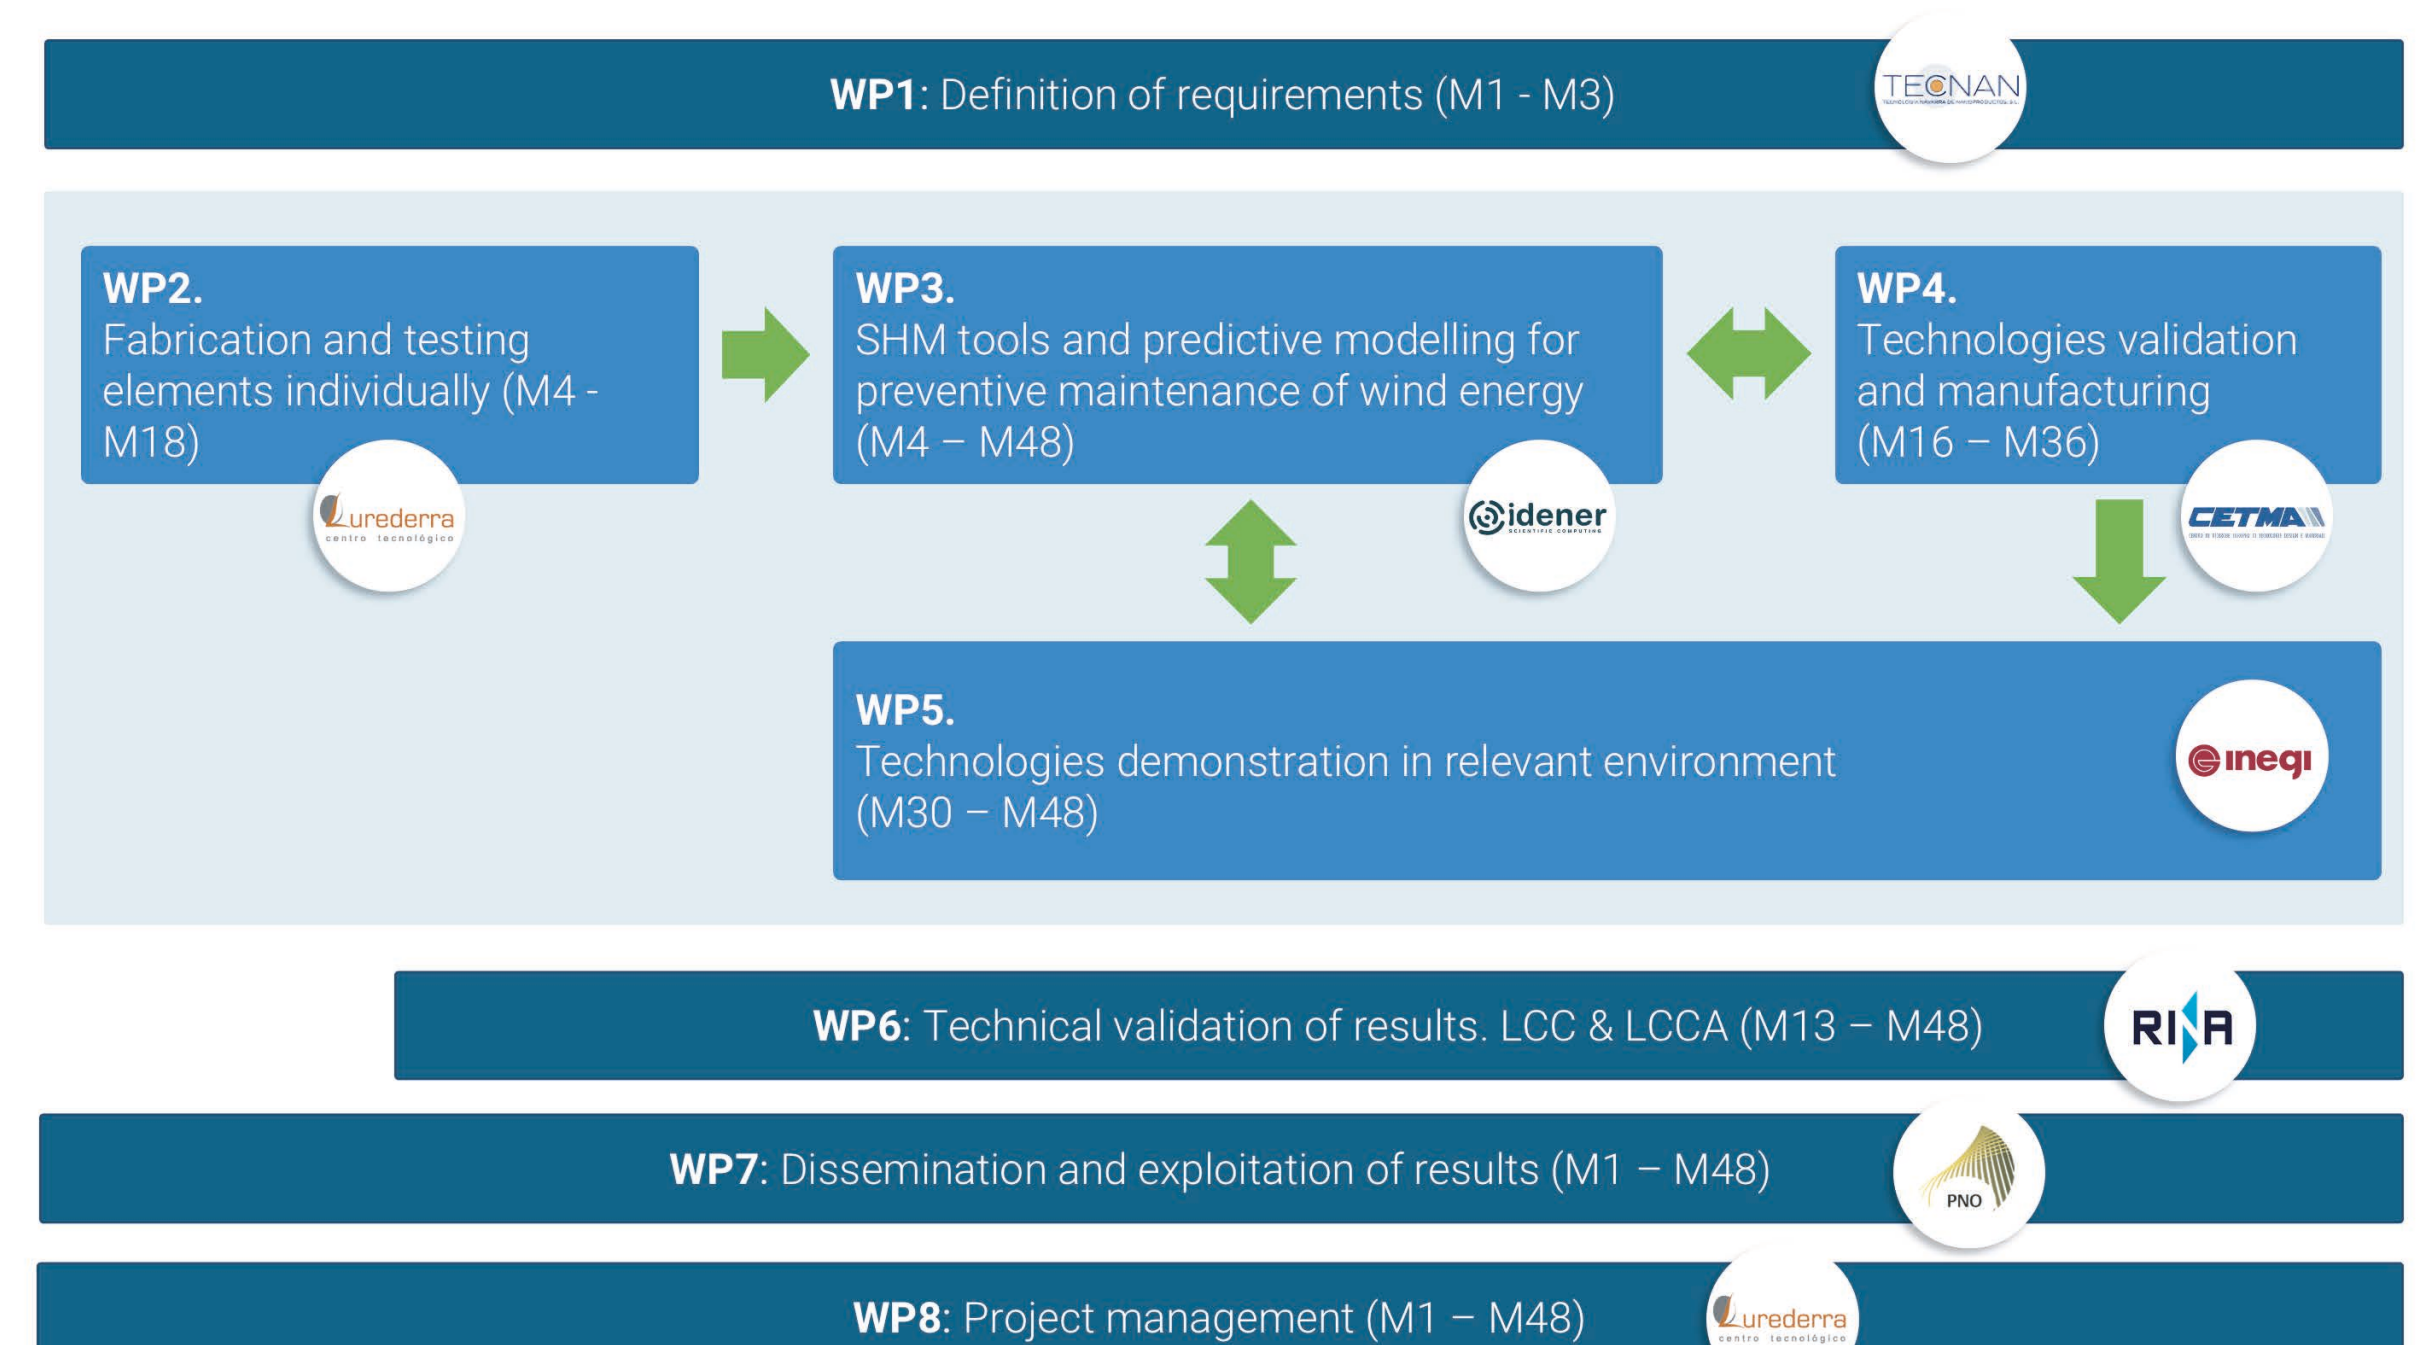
**WP1**: Definition of requirements (M1 - M3)

TECNAN
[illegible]

**WP2.**
Fabrication and testing elements individually (M4 - M18)

Lurederra
centro tecnológico

**WP3.**
SHM tools and predictive modelling for preventive maintenance of wind energy (M4 – M48)

idener
SCIENTIFIC COMPUTING

**WP4.**
Technologies validation and manufacturing (M16 – M36)

CETMA
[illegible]

**WP5.**
Technologies demonstration in relevant environment (M30 – M48)

inegi

**WP6**: Technical validation of results. LCC & LCCA (M13 – M48)

RINA

**WP7**: Dissemination and exploitation of results (M1 – M48)

PNO

**WP8**: Project management (M1 – M48)

Lurederra
centro tecnológico